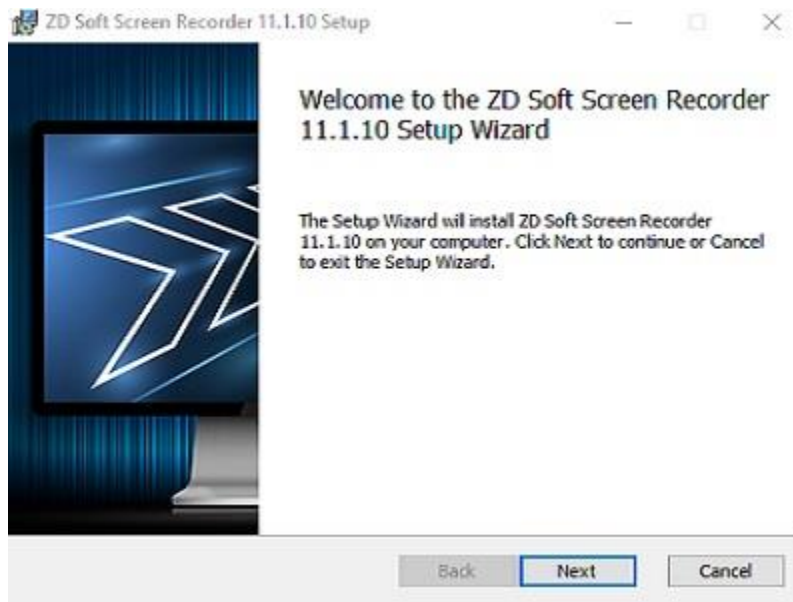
ZD Soft Screen Recorder 11.1.10 Setup

Welcome to the ZD Soft Screen Recorder 11.1.10 Setup Wizard

The Setup Wizard will install ZD Soft Screen Recorder 11.1.10 on your computer. Click Next to continue or Cancel to exit the Setup Wizard.

Back Next Cancel